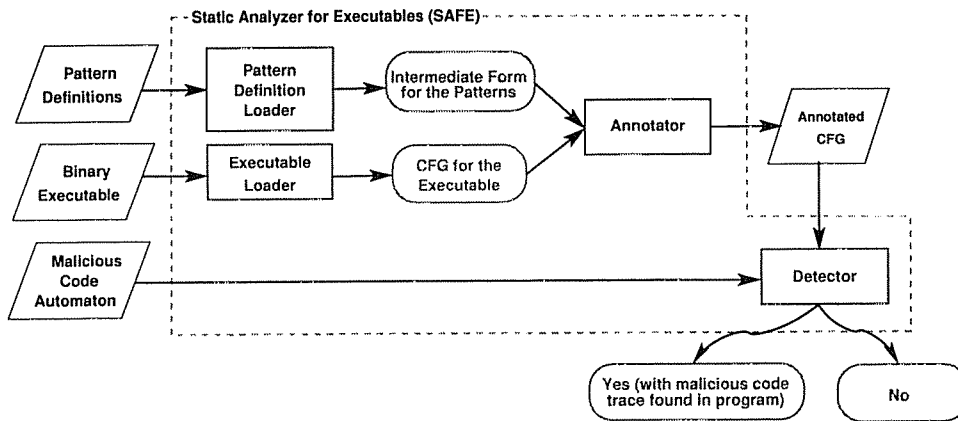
Static Analyzer for Executables (SAFE)

Pattern Definitions

Pattern Definition Loader

Intermediate Form for the Patterns

Binary Executable

Executable Loader

CFG for the Executable

Annotator

Annotated CFG

Malicious Code Automaton

Detector

Yes (with malicious code trace found in program)

No